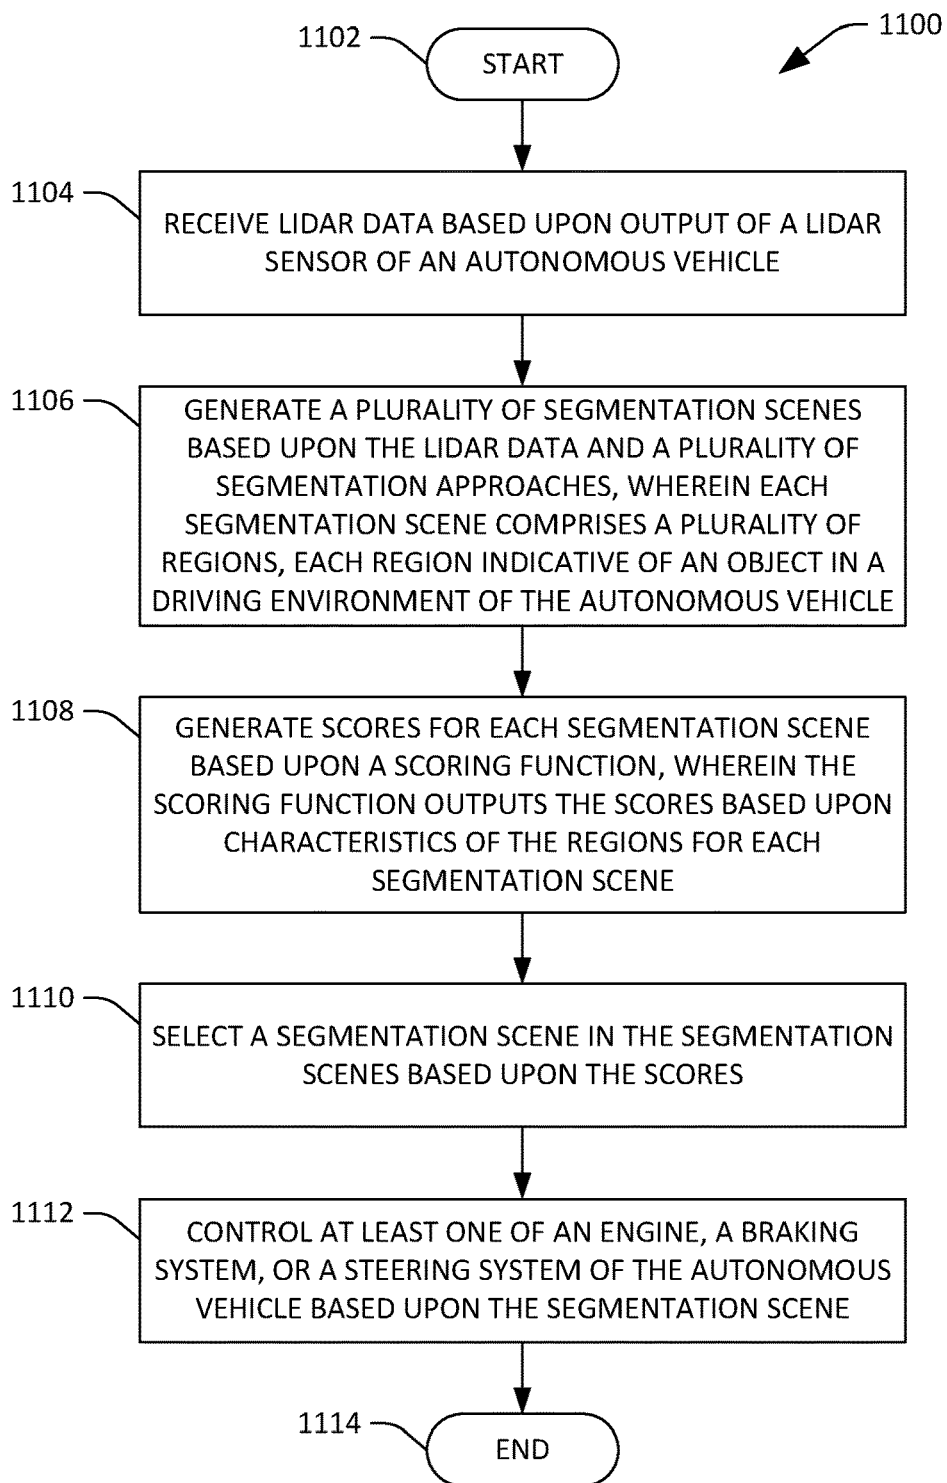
1100

1102

START

1104

RECEIVE LIDAR DATA BASED UPON OUTPUT OF A LIDAR SENSOR OF AN AUTONOMOUS VEHICLE

1106

GENERATE A PLURALITY OF SEGMENTATION SCENES BASED UPON THE LIDAR DATA AND A PLURALITY OF SEGMENTATION APPROACHES, WHEREIN EACH SEGMENTATION SCENE COMPRISES A PLURALITY OF REGIONS, EACH REGION INDICATIVE OF AN OBJECT IN A DRIVING ENVIRONMENT OF THE AUTONOMOUS VEHICLE

1108

GENERATE SCORES FOR EACH SEGMENTATION SCENE BASED UPON A SCORING FUNCTION, WHEREIN THE SCORING FUNCTION OUTPUTS THE SCORES BASED UPON CHARACTERISTICS OF THE REGIONS FOR EACH SEGMENTATION SCENE

1110

SELECT A SEGMENTATION SCENE IN THE SEGMENTATION SCENES BASED UPON THE SCORES

1112

CONTROL AT LEAST ONE OF AN ENGINE, A BRAKING SYSTEM, OR A STEERING SYSTEM OF THE AUTONOMOUS VEHICLE BASED UPON THE SEGMENTATION SCENE

1114

END